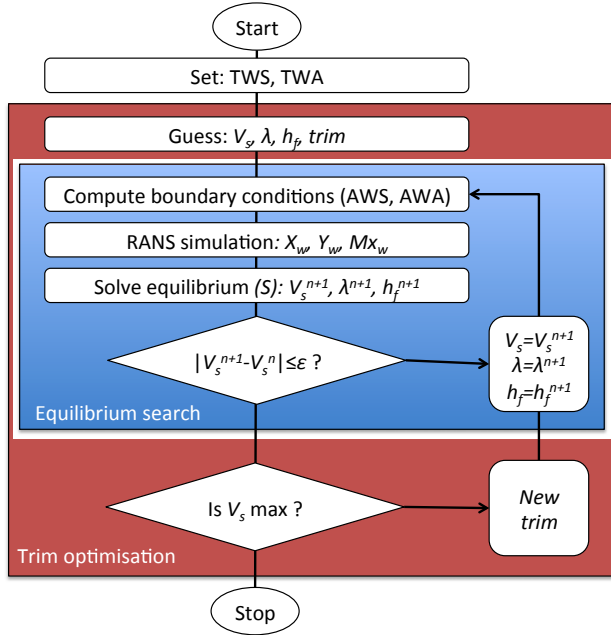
Start

Set: TWS, TWA

Guess: $V_s$, $\lambda$, $h_f$, trim

Compute boundary conditions (AWS, AWA)

RANS simulation: $X_w$, $Y_w$, $Mx_w$

Solve equilibrium (S): $V_s^{n+1}$, $\lambda^{n+1}$, $h_f^{n+1}$

$|V_s^{n+1}-V_s^n|\leq\varepsilon$ ?

$V_s=V_s^{n+1}$
$\lambda=\lambda^{n+1}$
$h_f=h_f^{n+1}$

Equilibrium search

Is $V_s$ max ?

New trim

Trim optimisation

Stop